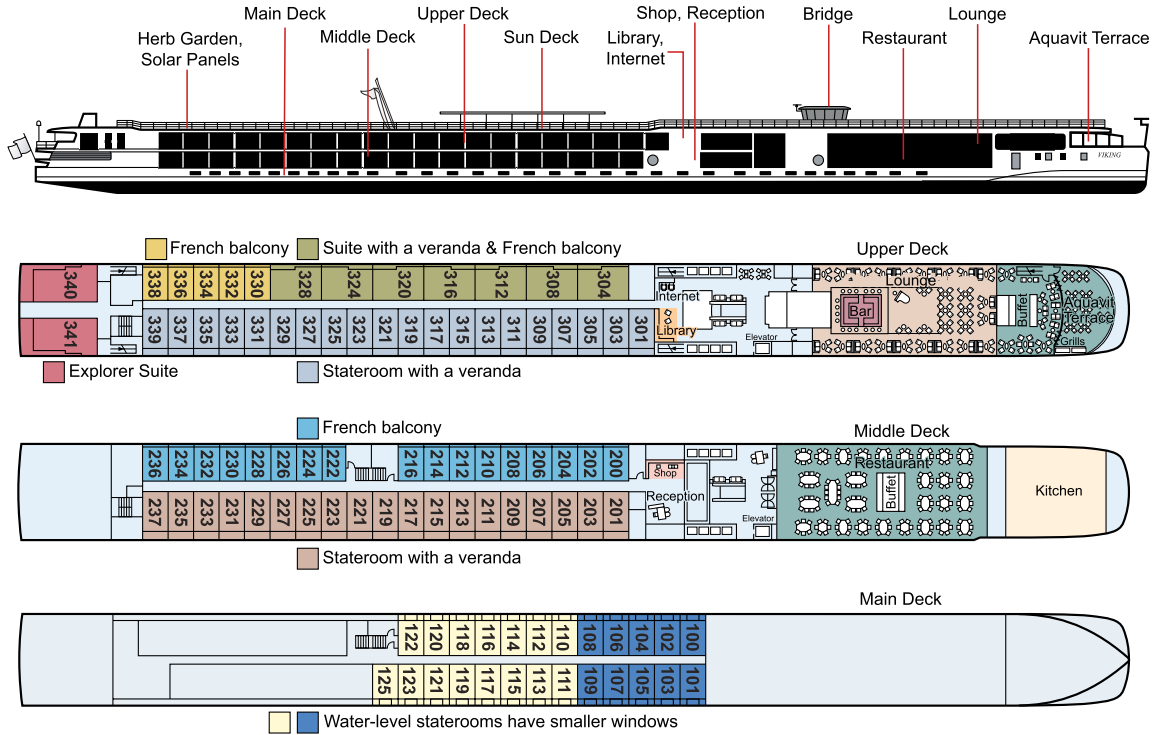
Herb Garden, Solar Panels
Main Deck
Middle Deck
Upper Deck
Sun Deck
Library, Internet
Shop, Reception
Bridge
Restaurant
Lounge
Aquavit Terrace

VIKING

French balcony
Suite with a veranda & French balcony
Upper Deck

340
341
338 336 334 332 330
328 324 320 316 312 308 304
339 337 335 333 331 329 327 325 323 321 319 317 315 313 311 309 307 305 303 301
Internet
Library
Elevator
Lounge
Bar
Buffet
Aquavit Terrace
Grills

Explorer Suite
Stateroom with a veranda

French balcony
Middle Deck

236 234 232 230 228 226 224 222
216 214 212 210 208 206 204 202 200
237 235 233 231 229 227 225 223 221 219 217 215 213 211 209 207 205 203 201
Shop
Reception
Elevator
Restaurant
Buffet
Kitchen

Stateroom with a veranda

Main Deck

122 120 118 116 114 112 110
108 106 104 102 100
125 123 121 119 117 115 113 111
109 107 105 103 101

Water-level staterooms have smaller windows